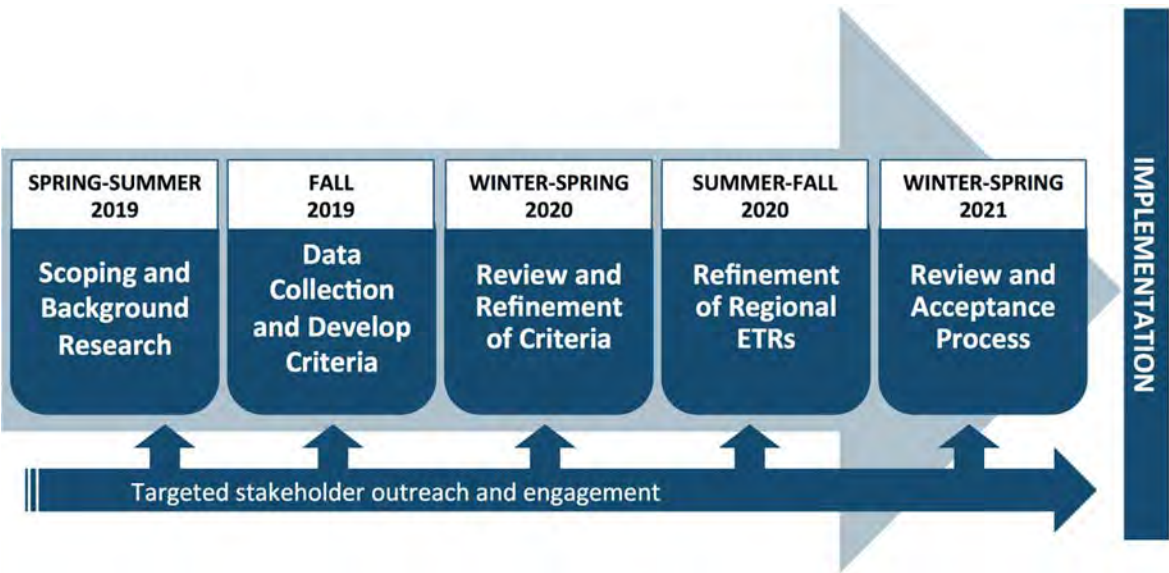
SPRING-SUMMER 2019

Scoping and Background Research

FALL 2019

Data Collection and Develop Criteria

WINTER-SPRING 2020

Review and Refinement of Criteria

SUMMER-FALL 2020

Refinement of Regional ETRs

WINTER-SPRING 2021

Review and Acceptance Process

IMPLEMENTATION

Targeted stakeholder outreach and engagement